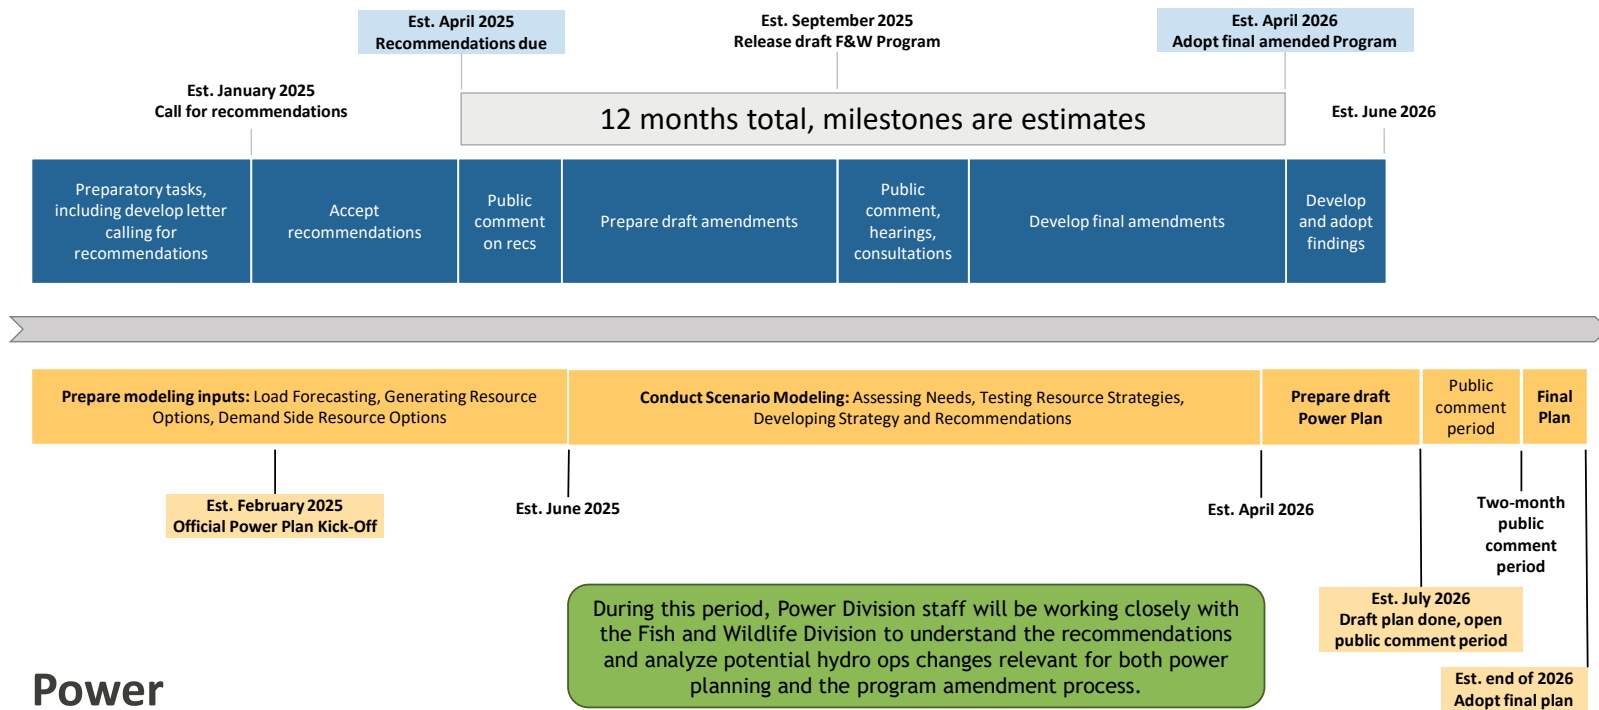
Est. April 2025
Recommendations due

Est. September 2025
Release draft F&W Program

Est. April 2026
Adopt final amended Program

Est. January 2025
Call for recommendations

12 months total, milestones are estimates

Est. June 2026

Preparatory tasks, including develop letter calling for recommendations

Accept recommendations

Public comment on recs

Prepare draft amendments

Public comment, hearings, consultations

Develop final amendments

Develop and adopt findings

**Prepare modeling inputs:** Load Forecasting, Generating Resource Options, Demand Side Resource Options

**Conduct Scenario Modeling:** Assessing Needs, Testing Resource Strategies, Developing Strategy and Recommendations

**Prepare draft Power Plan**

Public comment period

**Final Plan**

Est. February 2025
Official Power Plan Kick-Off

Est. June 2025

Est. April 2026

Two-month public comment period

During this period, Power Division staff will be working closely with the Fish and Wildlife Division to understand the recommendations and analyze potential hydro ops changes relevant for both power planning and the program amendment process.

Est. July 2026
Draft plan done, open public comment period

Power

Est. end of 2026
Adopt final plan